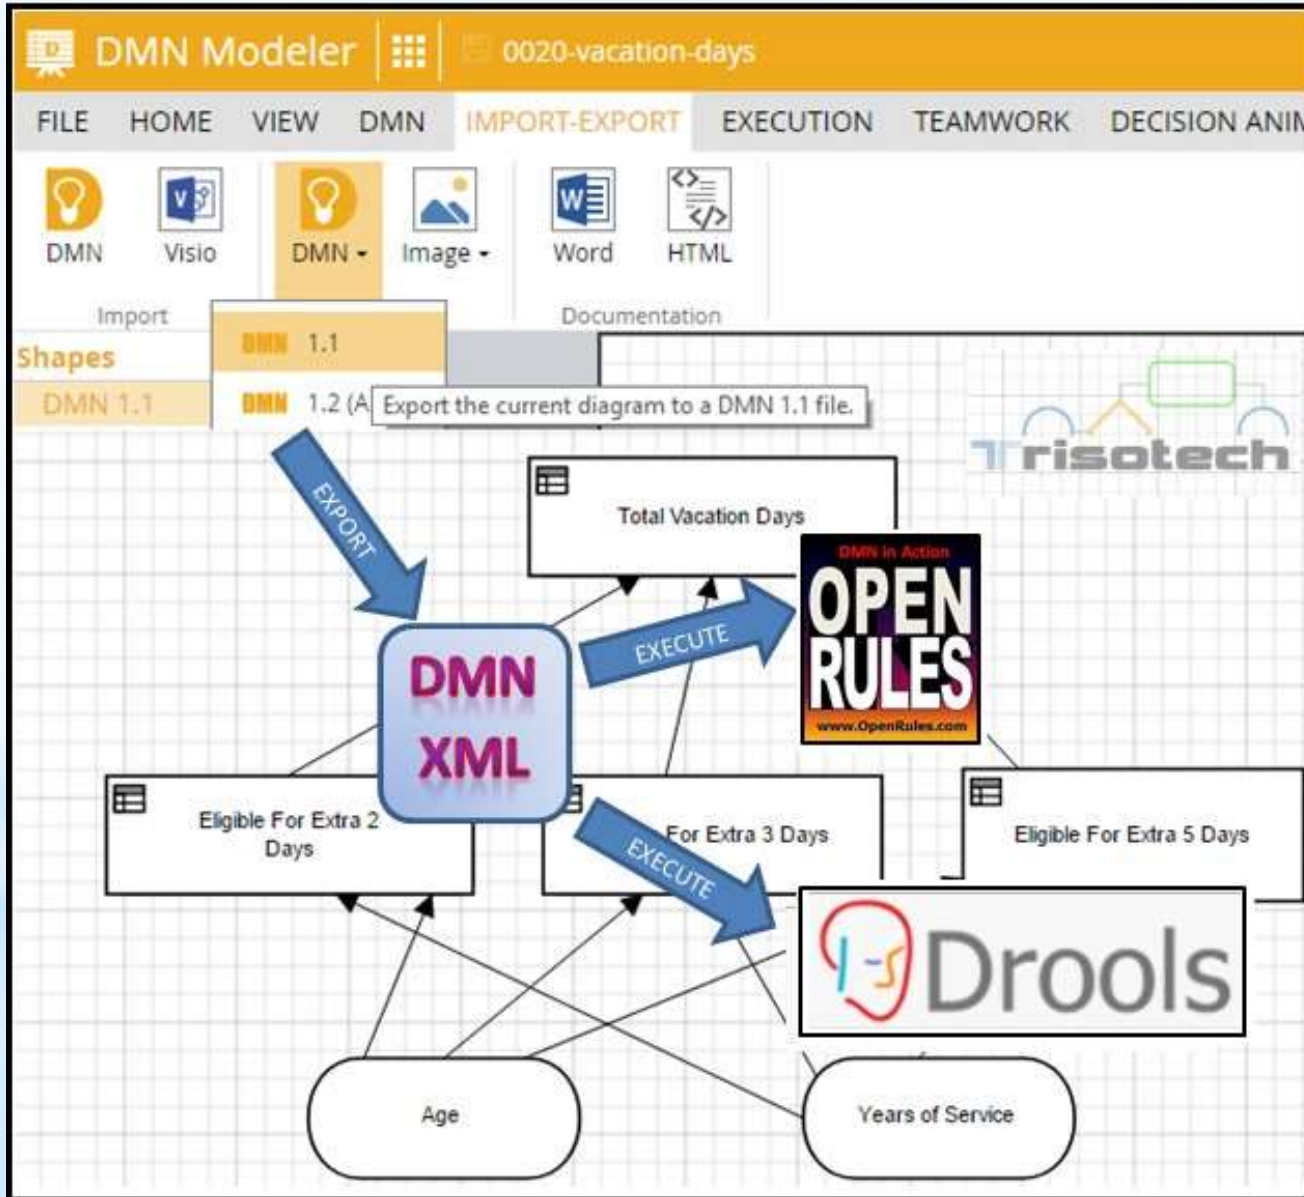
DMN Modeler

0020-vacation-days

FILE HOME VIEW DMN IMPORT-EXPORT EXECUTION TEAMWORK DECISION ANIM

DMN Visio DMN Image Word HTML

Import Documentation

Shapes

DMN 1.1

DMN 1.1

DMN 1.2 (A

Export the current diagram to a DMN 1.1 file.

Trisotech

EXPORT

Total Vacation Days

DMN in Action

OPEN RULES

www.OpenRules.com

EXECUTE

DMN XML

Eligible For Extra 2 Days

For Extra 3 Days

Eligible For Extra 5 Days

EXECUTE

Drools

Age

Years of Service